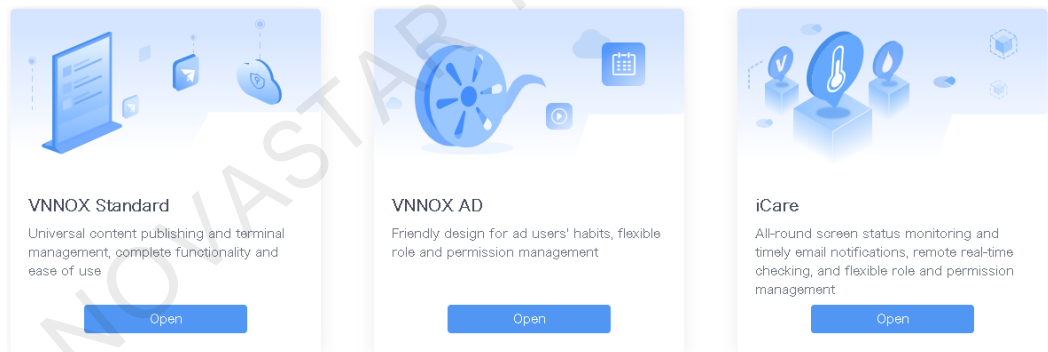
NOVASTAR

VNNOX Standard

Universal content publishing and terminal management, complete functionality and ease of use

Open

VNNOX AD

Friendly design for ad users' habits, flexible role and permission management

Open

iCare

All-round screen status monitoring and timely email notifications, remote real-time checking, and flexible role and permission management

Open